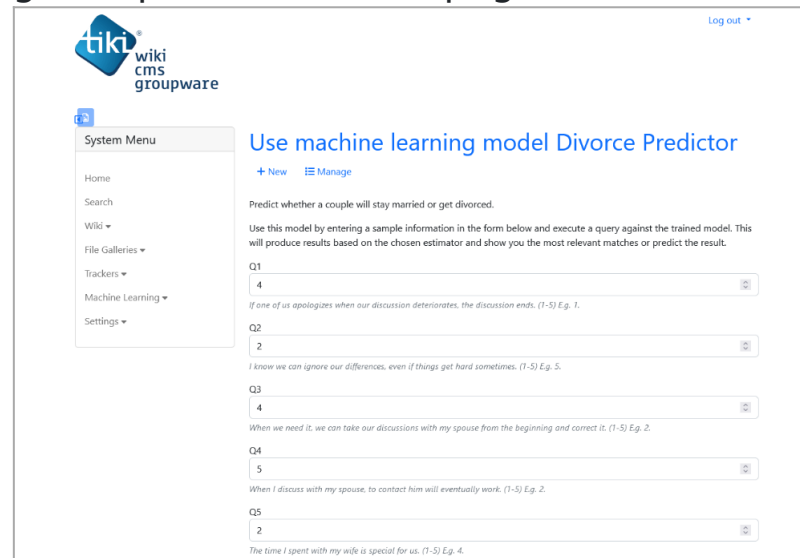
tiki® wiki cms groupware

Log out ▾

System Menu

Home

Search

Wiki ▾

File Galleries ▾

Trackers ▾

Machine Learning ▾

Settings ▾

Use machine learning model Divorce Predictor

+ New   Manage

Predict whether a couple will stay married or get divorced.

Use this model by entering a sample information in the form below and execute a query against the trained model. This will produce results based on the chosen estimator and show you the most relevant matches or predict the result.

Q1
4
If one of us apologizes when our discussion deteriorates, the discussion ends. (1-5) E.g. 1.

Q2
2
I know we can ignore our differences, even if things get hard sometimes. (1-5) E.g. 5.

Q3
4
When we need it, we can take our discussions with my spouse from the beginning and correct it. (1-5) E.g. 2.

Q4
5
When I discuss with my spouse, to contact him will eventually work. (1-5) E.g. 2.

Q5
2
The time I spent with my wife is special for us. (1-5) E.g. 4.